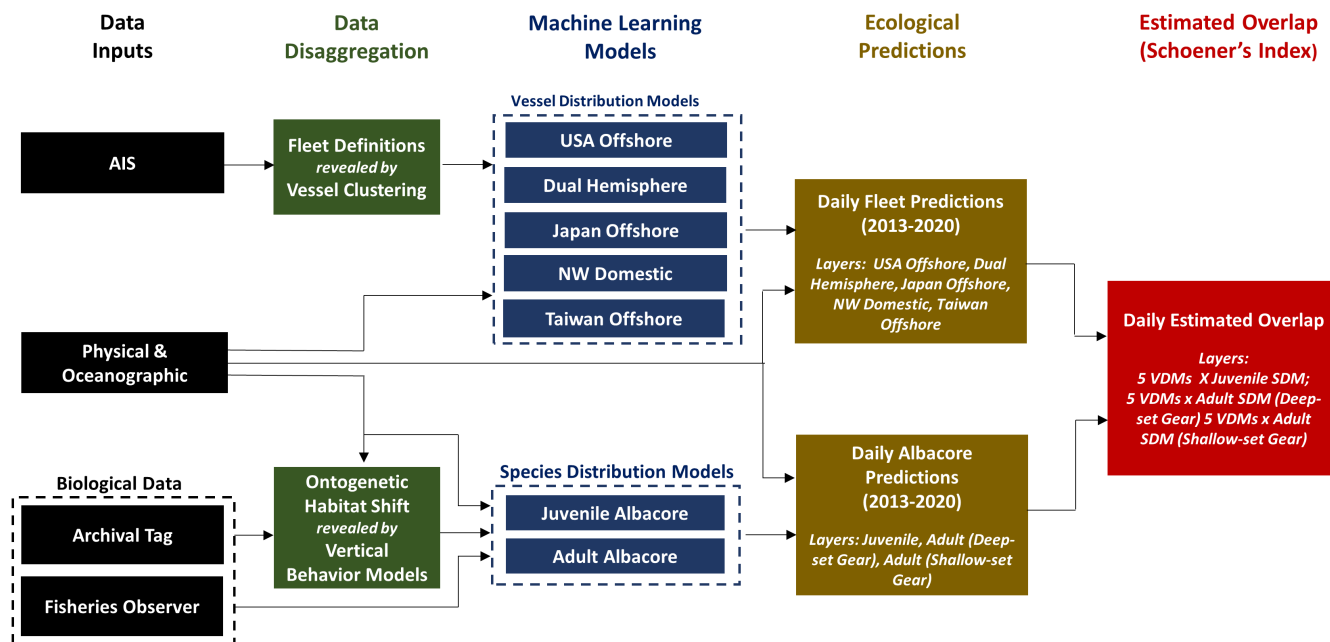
Data Inputs

Data Disaggregation

Machine Learning Models

Ecological Predictions

Estimated Overlap (Schoener's Index)

AIS

Fleet Definitions *revealed by* Vessel Clustering

Vessel Distribution Models

USA Offshore

Dual Hemisphere

Japan Offshore

NW Domestic

Taiwan Offshore

Daily Fleet Predictions (2013-2020)

*Layers: USA Offshore, Dual Hemisphere, Japan Offshore, NW Domestic, Taiwan Offshore*

Physical & Oceanographic

Daily Estimated Overlap

*Layers: 5 VDMs X Juvenile SDM; 5 VDMs x Adult SDM (Deep-set Gear) 5 VDMs x Adult SDM (Shallow-set Gear)*

Biological Data

Archival Tag

Fisheries Observer

Ontogenetic Habitat Shift *revealed by* Vertical Behavior Models

Species Distribution Models

Juvenile Albacore

Adult Albacore

Daily Albacore Predictions (2013-2020)

*Layers: Juvenile, Adult (Deep-set Gear), Adult (Shallow-set Gear)*